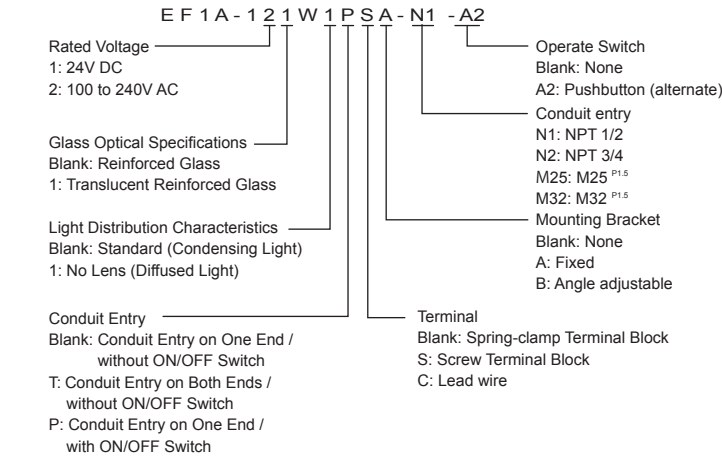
E F 1 A - 1 2 1 W 1 P S A - N1 - A2

Rated Voltage
1: 24V DC
2: 100 to 240V AC

Glass Optical Specifications
Blank: Reinforced Glass
1: Translucent Reinforced Glass

Light Distribution Characteristics
Blank: Standard (Condensing Light)
1: No Lens (Diffused Light)

Conduit Entry
Blank: Conduit Entry on One End / without ON/OFF Switch
T: Conduit Entry on Both Ends / without ON/OFF Switch
P: Conduit Entry on One End / with ON/OFF Switch

Operate Switch
Blank: None
A2: Pushbutton (alternate)

Conduit entry
N1: NPT 1/2
N2: NPT 3/4
M25: M25 $^{P1.5}$
M32: M32 $^{P1.5}$

Mounting Bracket
Blank: None
A: Fixed
B: Angle adjustable

Terminal
Blank: Spring-clamp Terminal Block
S: Screw Terminal Block
C: Lead wire